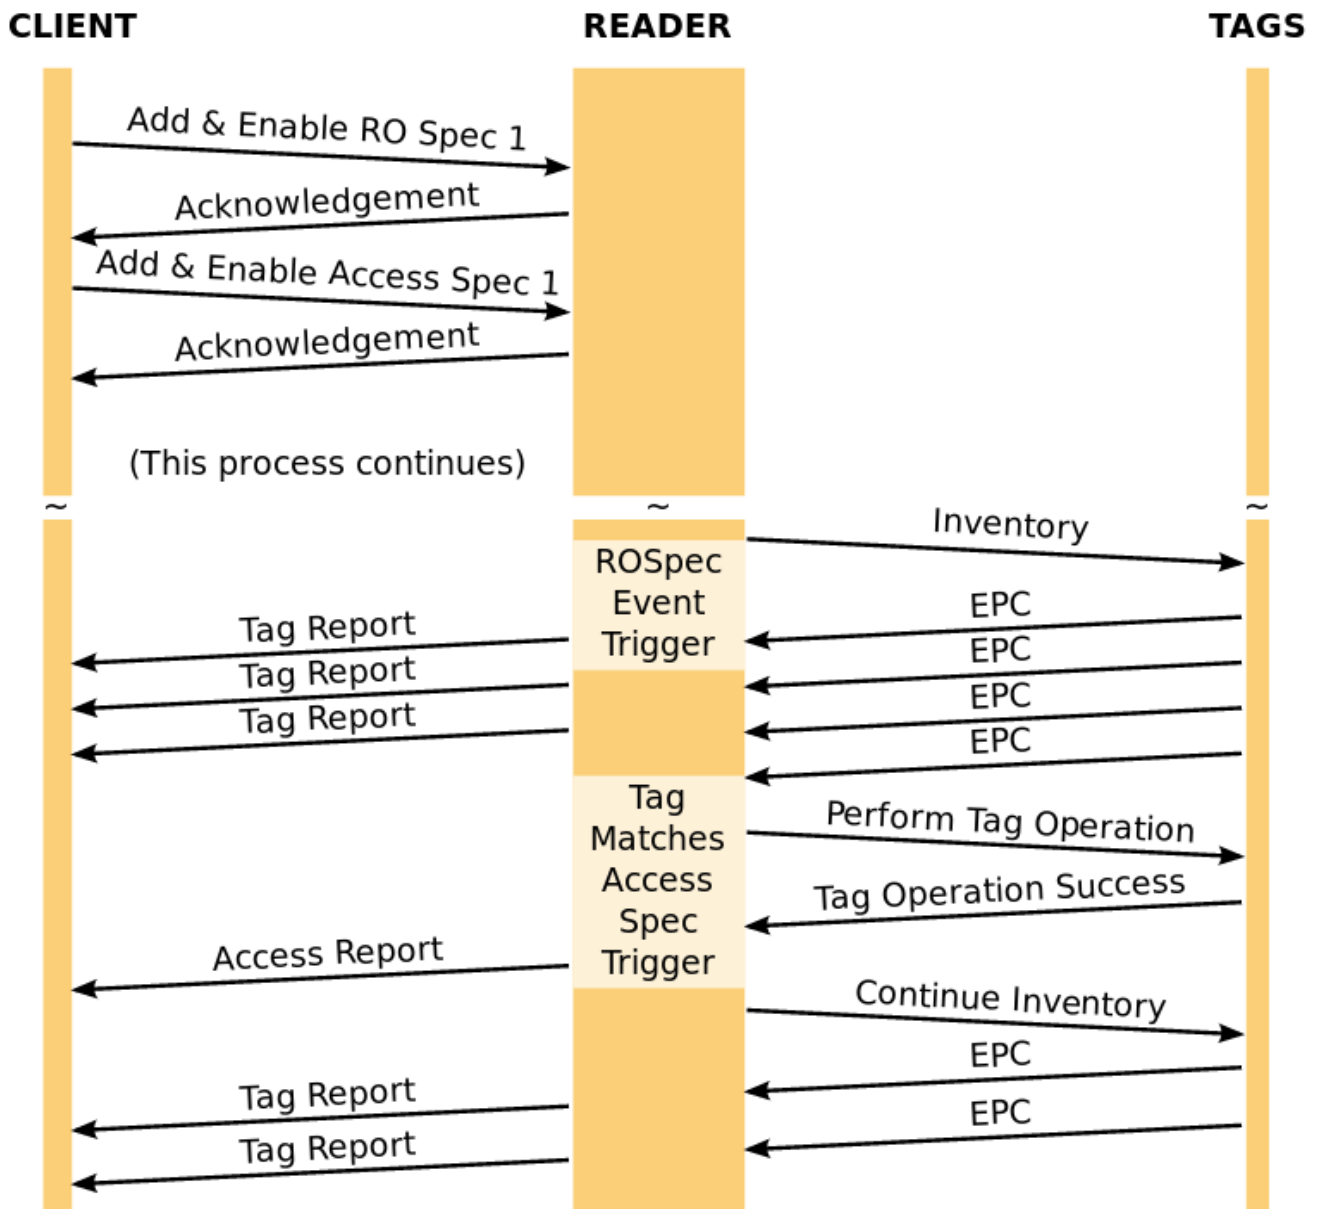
CLIENT
READER
TAGS

Add & Enable RO Spec 1
Acknowledgement
Add & Enable Access Spec 1
Acknowledgement

(This process continues)

~
~
~

Inventory
ROSpec Event Trigger
EPC
Tag Report
EPC
Tag Report
EPC
Tag Report
EPC
Tag Matches Access Spec Trigger
Perform Tag Operation
Tag Operation Success
Access Report
Continue Inventory
EPC
Tag Report
EPC
Tag Report